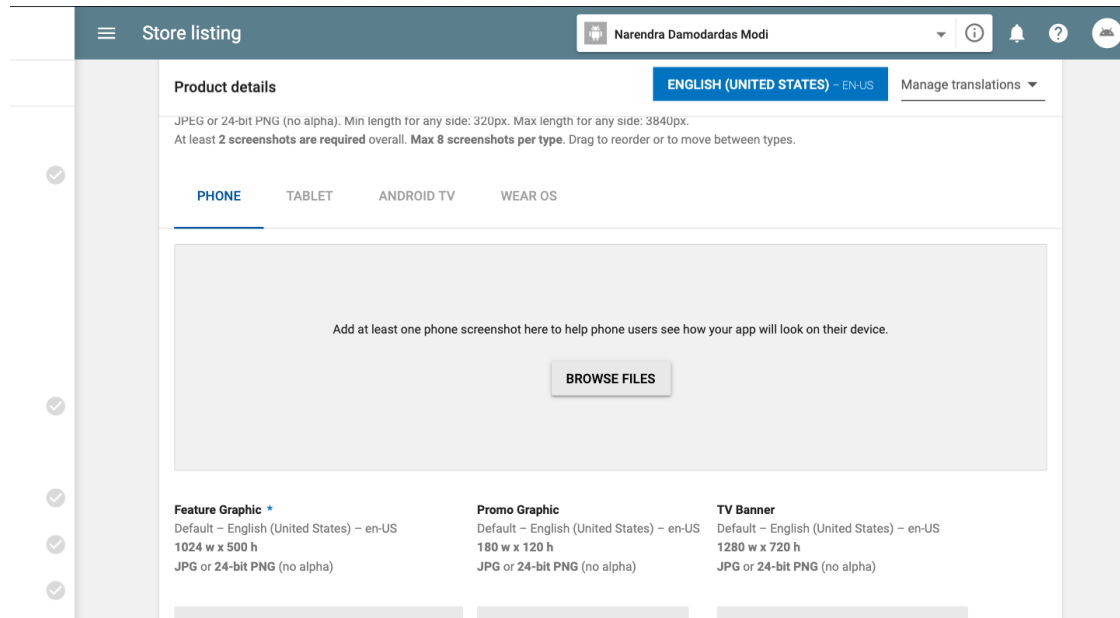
Store listing

Narendra Damodardas Modi

Product details

ENGLISH (UNITED STATES) – EN-US

Manage translations

JPEG or 24-bit PNG (no alpha). Min length for any side: 320px. Max length for any side: 3840px.
At least 2 screenshots are required overall. Max 8 screenshots per type. Drag to reorder or to move between types.

PHONE TABLET ANDROID TV WEAR OS

Add at least one phone screenshot here to help phone users see how your app will look on their device.

BROWSE FILES

Feature Graphic *
Default – English (United States) – en-US
1024 w x 500 h
JPG or 24-bit PNG (no alpha)

Promo Graphic
Default – English (United States) – en-US
180 w x 120 h
JPG or 24-bit PNG (no alpha)

TV Banner
Default – English (United States) – en-US
1280 w x 720 h
JPG or 24-bit PNG (no alpha)